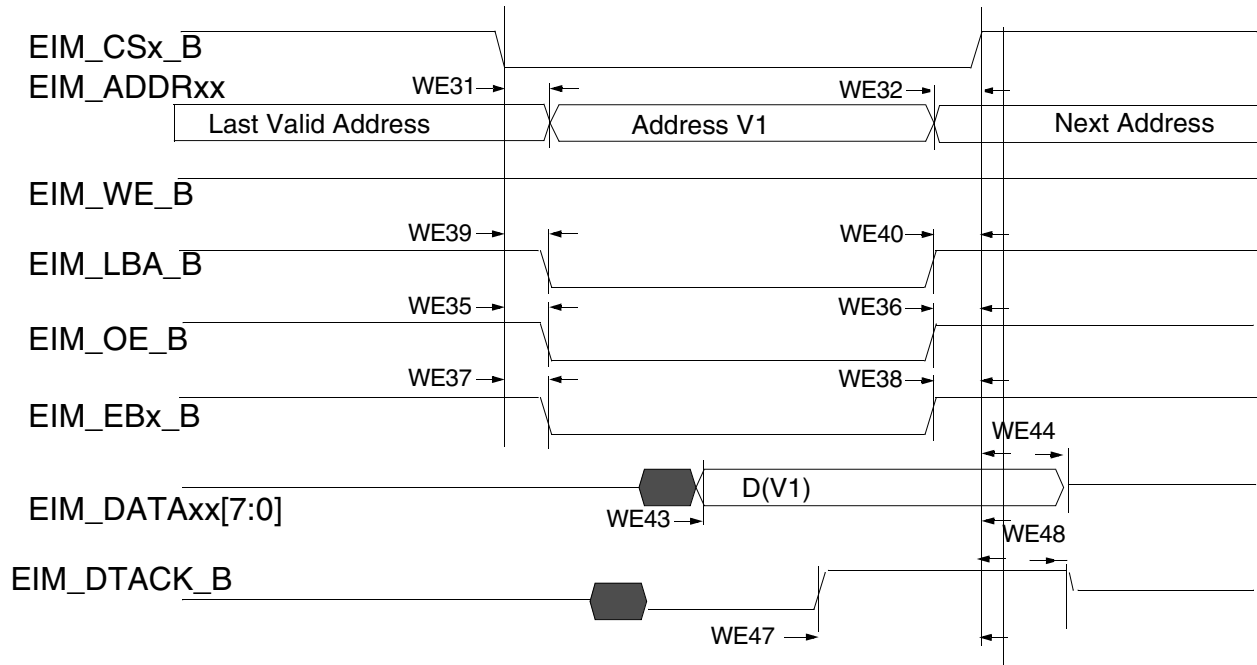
EIM_CSx_B

EIM_ADDRxx

WE31

WE32

Last Valid Address

Address V1

Next Address

EIM_WE_B

WE39

WE40

EIM_LBA_B

WE35

WE36

EIM_OE_B

WE37

WE38

EIM_EBx_B

WE44

D(V1)

EIM_DATAxx[7:0]

WE43

WE48

EIM_DTACK_B

WE47